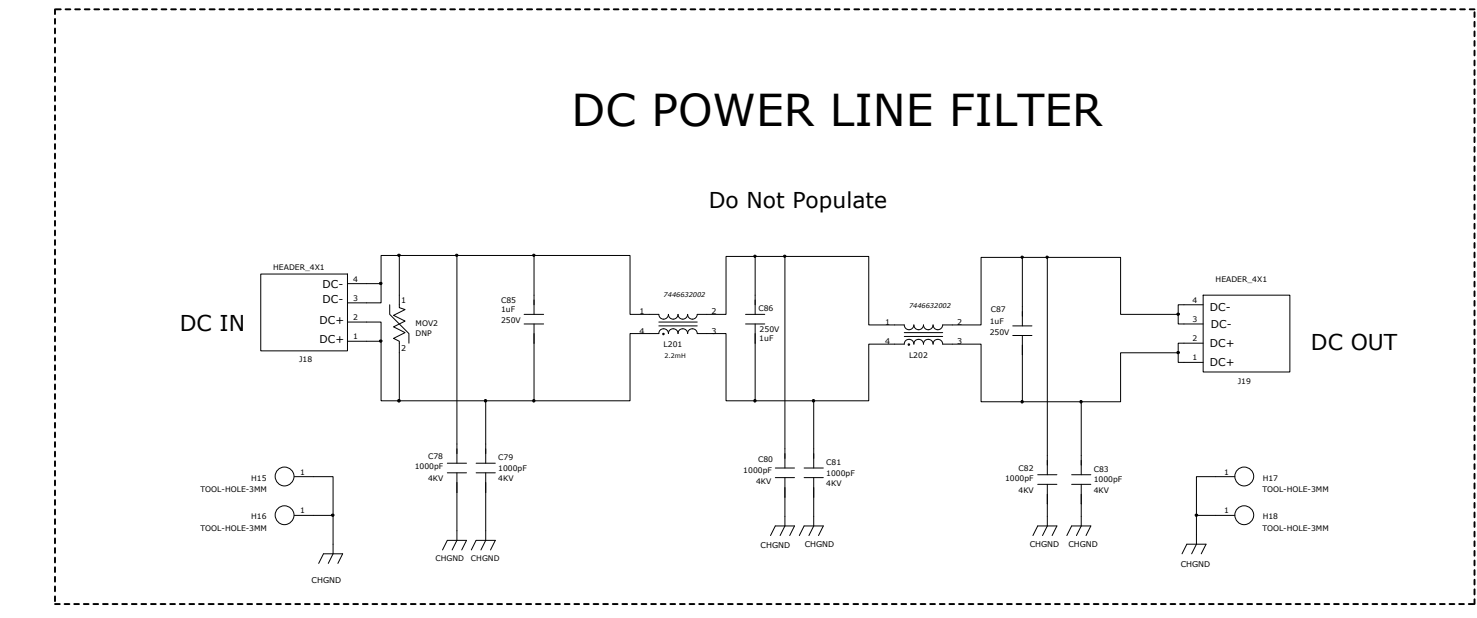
DC POWER LINE FILTER

Do Not Populate

HEADER_4X1
DC-
DC-
DC+
DC+
4
3
2
1
J18

DC IN

1
MOV2
DNP
2

C85
1uF
250V

7446632002
1
2
4
3
L201
2.2mH

C86
250V
1uF

7446632002
1
2
4
3
L202

C87
1uF
250V

HEADER_4X1
4
3
2
1
DC-
DC-
DC+
DC+
J19

DC OUT

C78
1000pF
4KV

C79
1000pF
4KV

C80
1000pF
4KV

C81
1000pF
4KV

C82
1000pF
4KV

C83
1000pF
4KV

H15
TOOL-HOLE-3MM
1

H16
TOOL-HOLE-3MM
1

CHGND

CHGND CHGND

CHGND CHGND

CHGND CHGND

H17
TOOL-HOLE-3MM
1

H18
TOOL-HOLE-3MM
1

CHGND